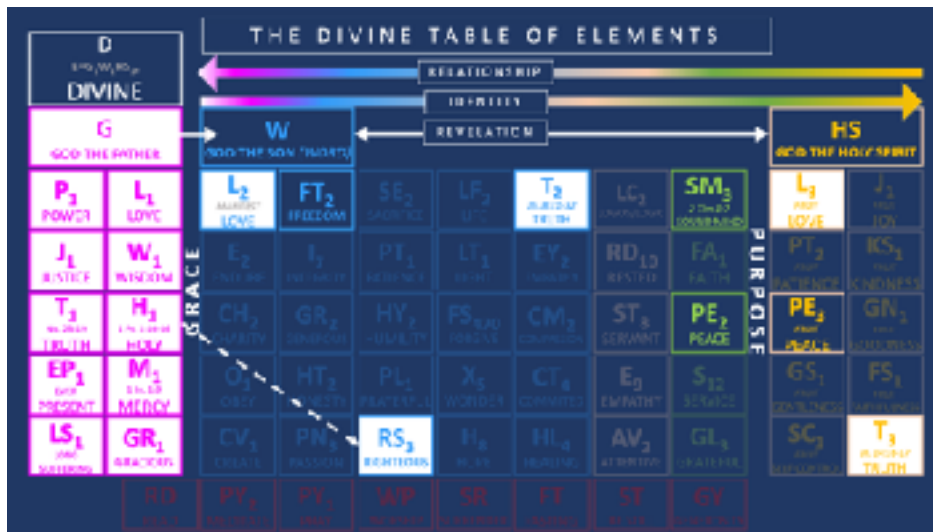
THE DIVINE TABLE OF ELEMENTS

D
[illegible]
DIVINE

RELATIONSHIP

IDENTITY

REVELATION

G
GOD THE FATHER

W
GOD THE SON (WORD)

HS
GOD THE HOLY SPIRIT

$P_3$ POWER
$L_1$ LOVE
$J_1$ JUSTICE
$W_1$ WISDOM
$T_3$ TRUTH
$H_3$ HOLY
$EP_1$ PRESENT
$M_1$ MERCY
$LS_1$ SUFFERING
$GR_1$ GRACIOUS

GRACE

$L_2$ LOVE
$FT_2$ FREEDOM
$SE_2$ SACRIFICE
$LF_2$ LIFE
$T_2$ TRUTH
$LC_3$ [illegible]
$SM_3$ SUBMISSIVE
$E_2$ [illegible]
$I_1$ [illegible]
$PT_1$ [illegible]
$LT_1$ LIGHT
$EY_2$ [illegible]
$RD_{10}$ RESTED
$FA_1$ FAITH
$CH_2$ CHARITY
$GR_2$ GENEROUS
$HY_1$ HUMILITY
$FS_{8/0}$ FORGIVE
$CM_2$ COMPASSION
$ST_3$ SERVANT
$PE_2$ PEACE
$O_1$ OBEY
$HT_2$ HONESTY
$PL_1$ PRAYERFUL
$X_5$ WONDER
$CT_4$ COMMITTED
$E_0$ EMPATHY
$S_{12}$ SERVICE
$CV_1$ CREATE
$PN_2$ PASSION
$RS_3$ RIGHTEOUS
$H_8$ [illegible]
$HL_4$ HEALING
$AV_2$ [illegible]
$GL_1$ GRATEFUL

PURPOSE

$L_3$ LOVE
$J_2$ JOY
$PT_2$ PATIENCE
$KS_1$ KINDNESS
$PE_2$ PEACE
$GN_1$ GOODNESS
$GS_1$ GENTLENESS
$FS_1$ FAITHFULNESS
$SC_3$ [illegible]
$T_3$ TRUTH

RD
$PY_4$
$PY_1$
WP
SR
FT
ST
GY